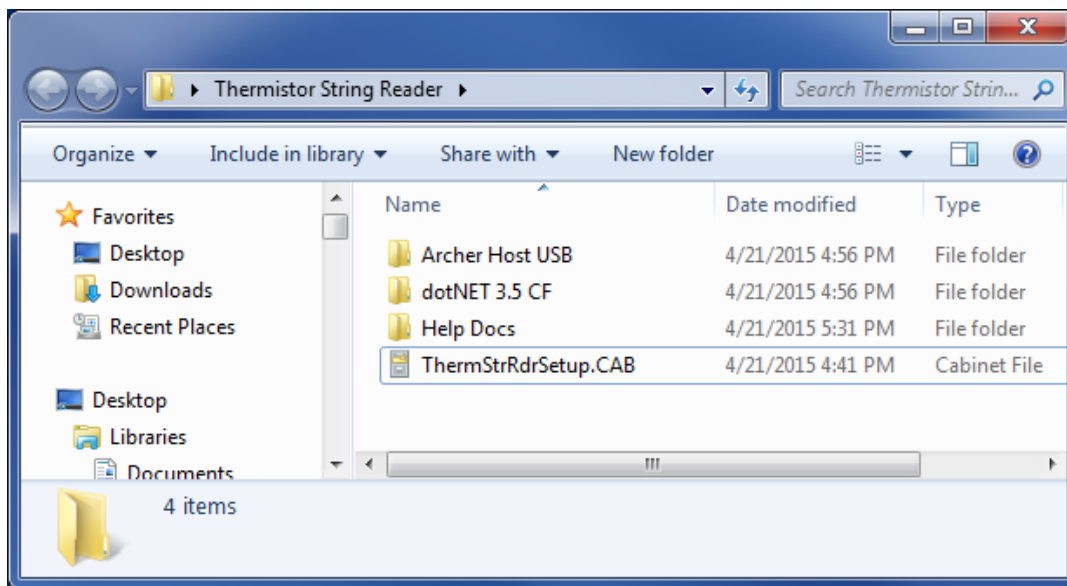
▸ Thermistor String Reader ▸

Search Thermistor Strin...

Organize ▾ Include in library ▾ Share with ▾ New folder

Favorites
Desktop
Downloads
Recent Places

Desktop
Libraries
Documents

| Name | Date modified | Type |
|---|---|---|
| Archer Host USB | 4/21/2015 4:56 PM | File folder |
| dotNET 3.5 CF | 4/21/2015 4:56 PM | File folder |
| Help Docs | 4/21/2015 5:31 PM | File folder |
| ThermStrRdrSetup.CAB | 4/21/2015 4:41 PM | Cabinet File |

4 items